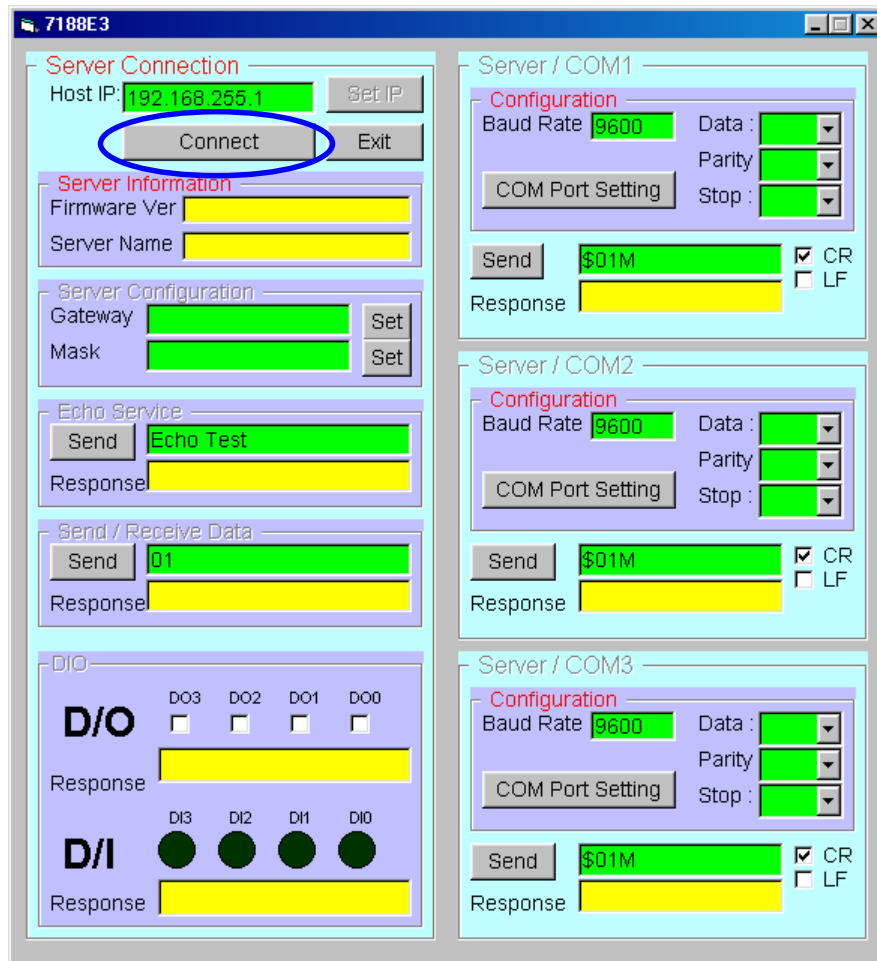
7188E3

Server Connection
Host IP: 192.168.255.1
Set IP
Connect
Exit

Server Information
Firmware Ver
Server Name

Server Configuration
Gateway
Set
Mask
Set

Echo Service
Send
Echo Test
Response

Send / Receive Data
Send
01
Response

DIO
D/O
DO3 DO2 DO1 DO0
Response
D/I
DI3 DI2 DI1 DI0
Response

Server / COM1
Configuration
Baud Rate 9600
Data :
Parity
Stop :
COM Port Setting
Send
$01M
CR
LF
Response

Server / COM2
Configuration
Baud Rate 9600
Data :
Parity
Stop :
COM Port Setting
Send
$01M
CR
LF
Response

Server / COM3
Configuration
Baud Rate 9600
Data :
Parity
Stop :
COM Port Setting
Send
$01M
CR
LF
Response